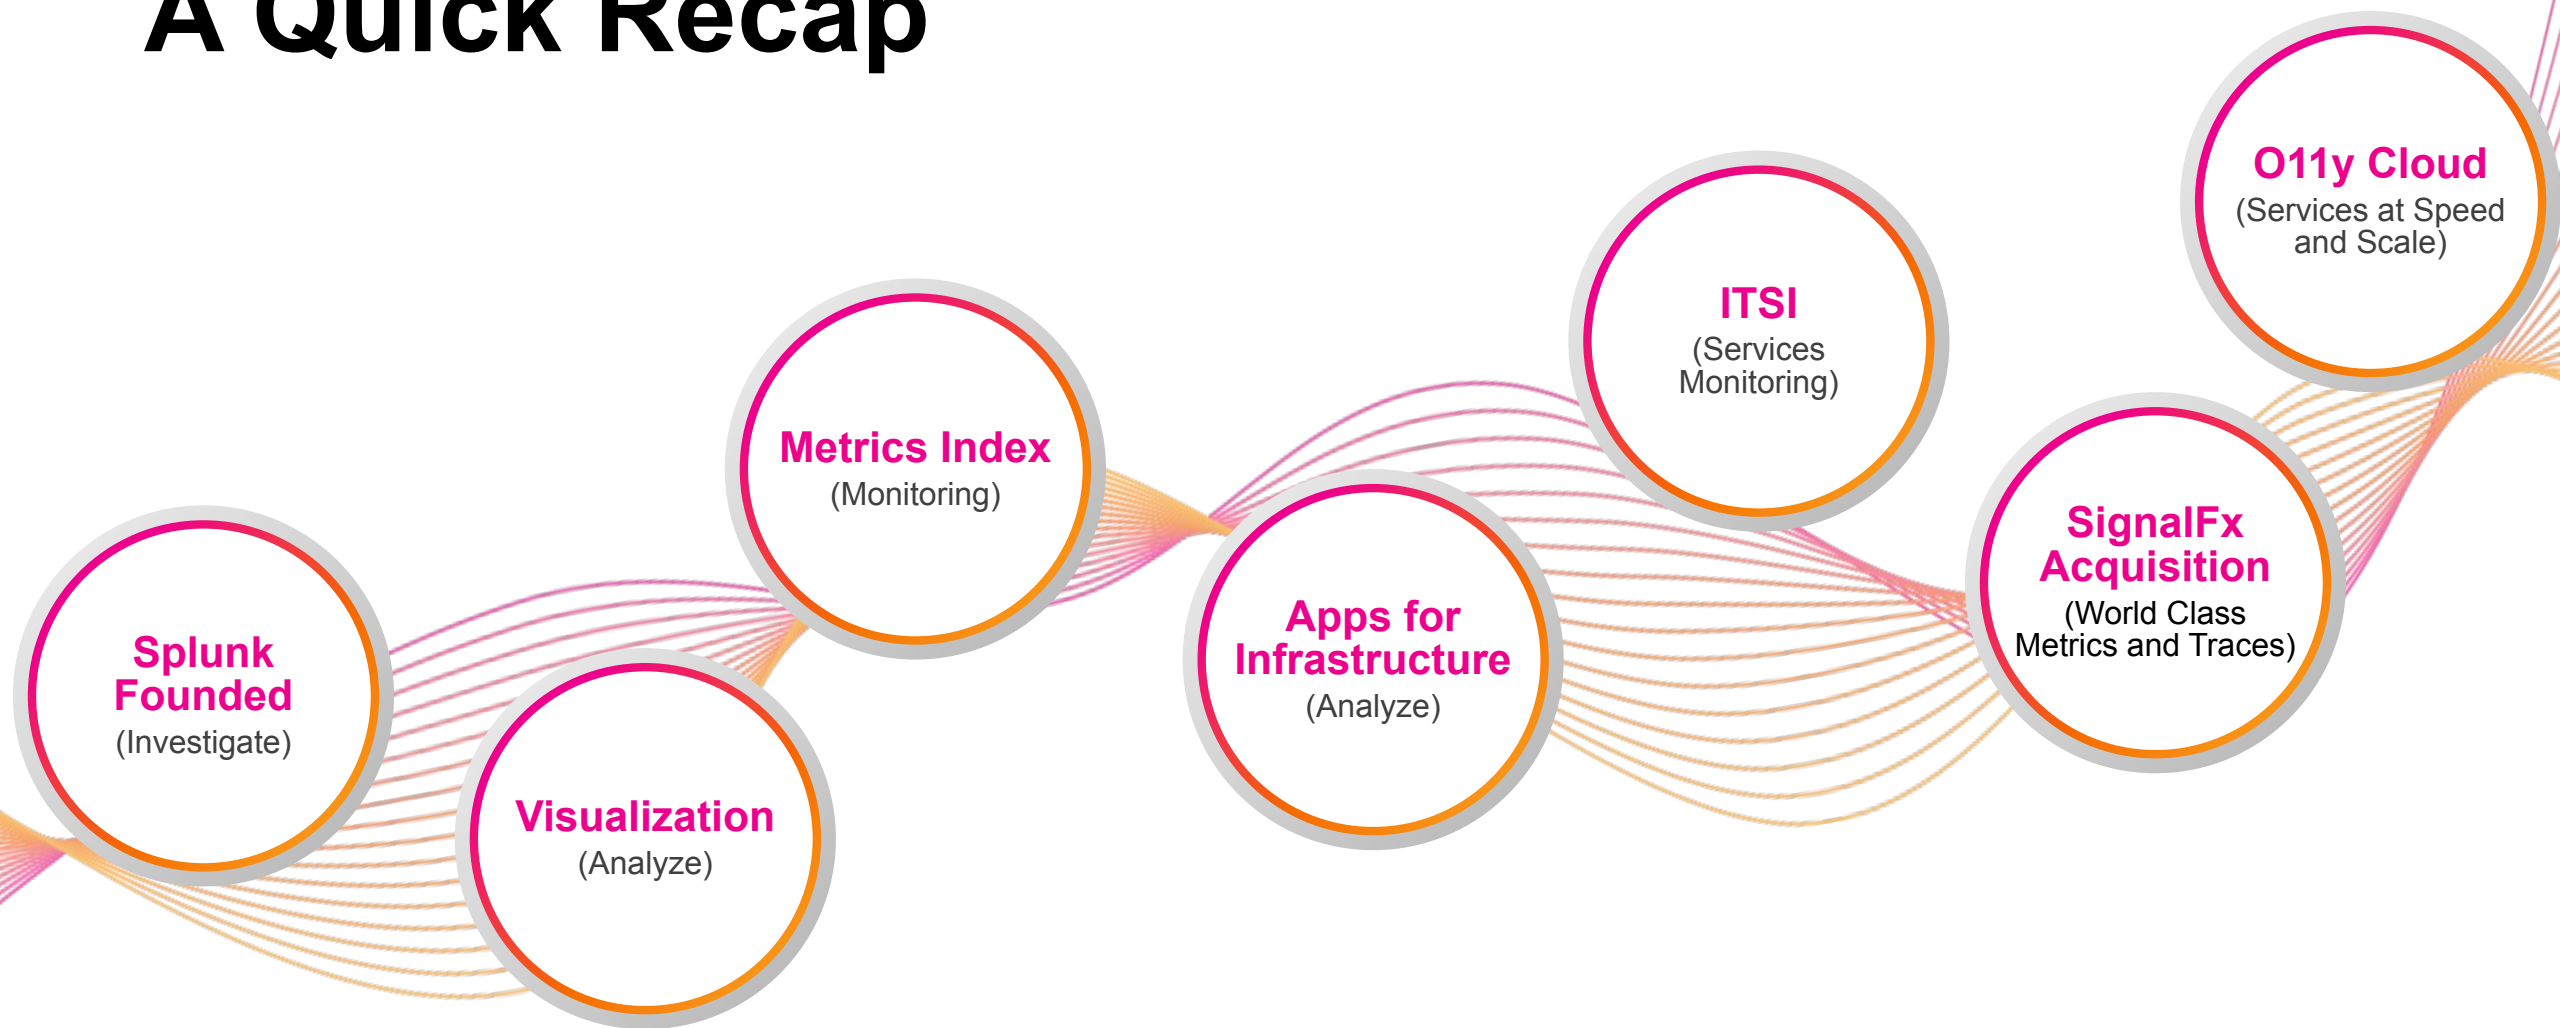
A Quick Recap

Splunk Founded
(Investigate)

Visualization
(Analyze)

Metrics Index
(Monitoring)

Apps for Infrastructure
(Analyze)

ITSI
(Services Monitoring)

SignalFx Acquisition
(World Class Metrics and Traces)

O11y Cloud
(Services at Speed and Scale)